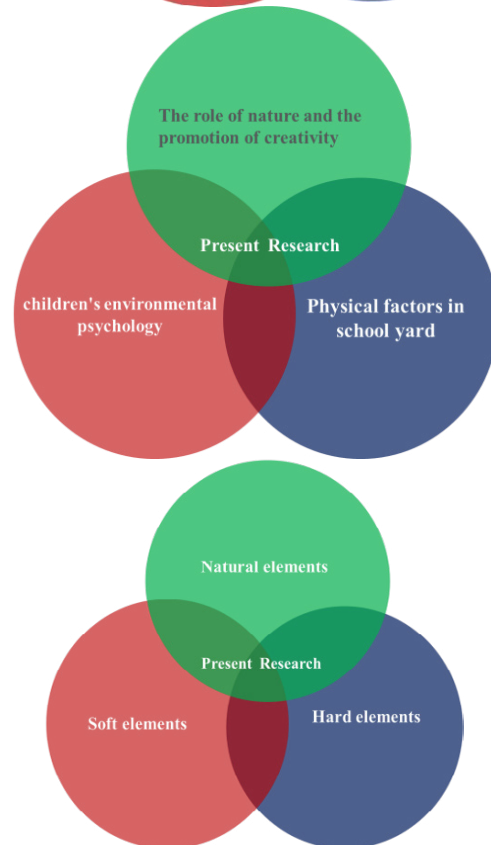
The role of nature and the promotion of creativity

Present Research

children's environmental psychology

Physical factors in school yard

Natural elements

Present Research

Soft elements

Hard elements